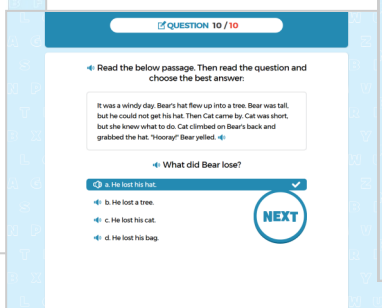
QUESTION 10 / 10

Read the below passage. Then read the question and choose the best answer:

It was a windy day. Bear's hat flew up into a tree. Bear was tall, but he could not get his hat. Then Cat came by. Cat was short, but she knew what to do. Cat climbed on Bear's back and grabbed the hat. "Hooray!" Bear yelled.

What did Bear lose?

a. He lost his hat.

b. He lost a tree.

c. He lost his cat.

d. He lost his bag.

NEXT